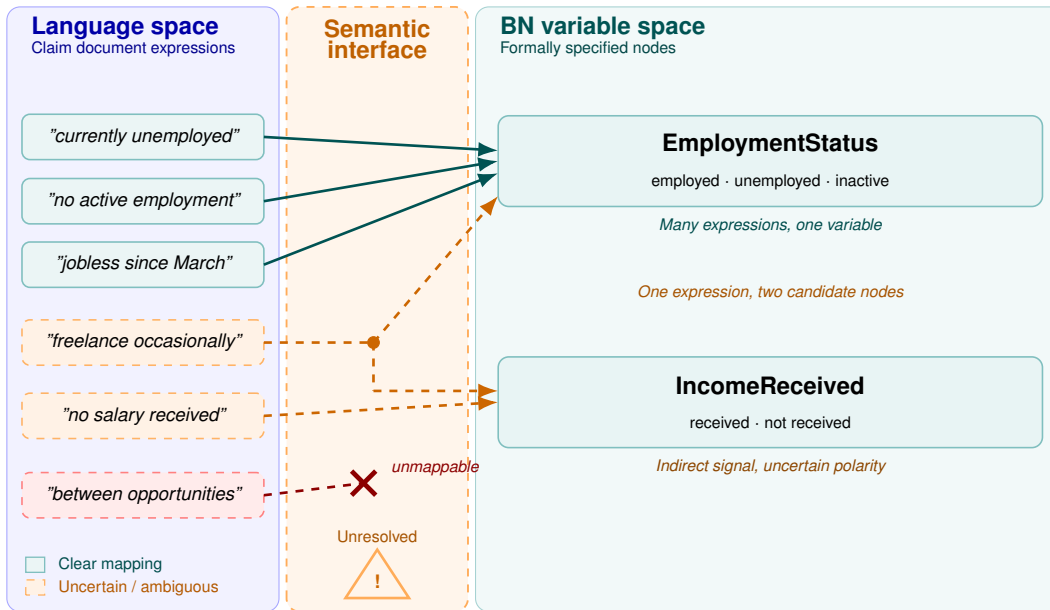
Language space
Claim document expressions

Semantic interface

BN variable space
Formally specified nodes

”currently unemployed”

”no active employment”

”jobless since March”

”freelance occasionally”

”no salary received”

”between opportunities”

EmploymentStatus
employed · unemployed · inactive

Many expressions, one variable

One expression, two candidate nodes

IncomeReceived
received · not received

Indirect signal, uncertain polarity

unmappable

Unresolved

!

Clear mapping
Uncertain / ambiguous